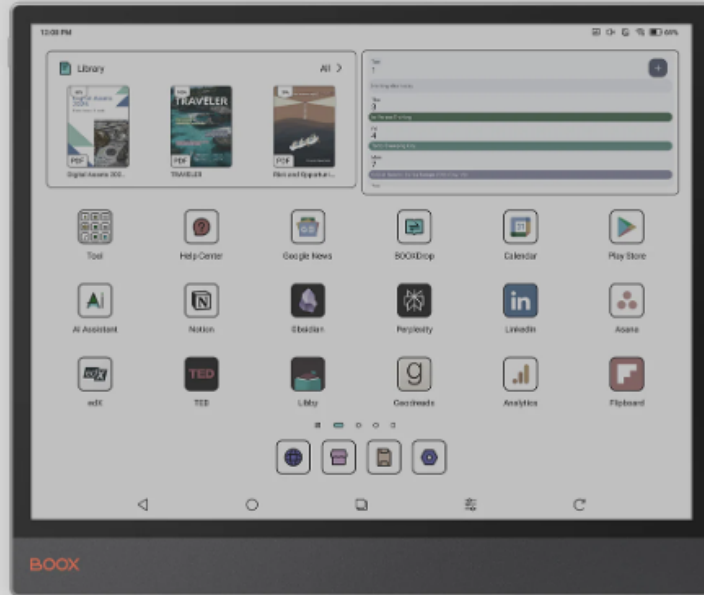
12:00 PM

Library

All >

PDF

TRAVELER

PDF

PDF

Digital Assets 200...

TRAVELER

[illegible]

Tool

Help Center

Google News

BOOXDrop

Calendar

Play Store

AI Assistant

Notion

Obsidian

Perplexity

LinkedIn

Asana

edX

TED

Libby

Goodreads

Analytics

Flipboard

BOOX